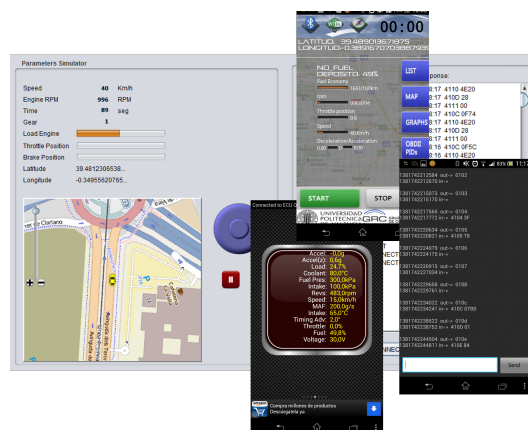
Parameters Simulator

Speed 40 Km/h
Engine RPM 996 RPM
Time 89 seg
Gear 1
Load Engine
Throttle Position
Brake Position
Latitude 39.4812306538...
Longitude -0.34955620765...

00:00
LATITUD: 39.4809013671875
LONGITUD: -0.3492670709887939
NO_FUEL DEPOSITO 45%
Fuel Economy
rpm
Throttle position
Speed
Deceleration/Acceleration
LIST
MAP
GRAPHS
OBDII PIDs
START
STOP
UNIVERSIDAD POLITECNICA DE VALENCIA GRC

ponse:
8:17 4110 4E20
8:17 410D 28
8:17 4111 00
8:17 410C 0F74
8:17 4110 4E20
8:17 410D 28
8:17 4111 00
8:16 410C 0F5C
8:16 4110 4E20

Connected to ECU

Accel: -0,0g
AccelZ: 0,6g
Load: 24,7%
Coolant: 80,0°C
Fuel Pres: 300,0kPa
Intake: 100,0kPa
Revs: 483,0rpm
Speed: 15,0km/h
MAF: 200,0g/s
Intake: 65,0°C
Timing Adv: 2,0°
Throttle: 0,0%
Fuel: 49,8%
Voltage: 30,0V

Compra millones de productos
Descárgatela ya

1381742215584 out-> 0102
1381742215573 out-> 0103
1381742215768 out-> 0104
1381742215771 in-> 4104 3F
1381742220634 out-> 0105
1381742220821 in-> 4105 78
1381742224078 out-> 0106
1381742224170 in-> ...
1381742226810 out-> 0107
1381742227004 in-> ...
1381742228568 out-> 0108
1381742228761 in-> ...
1381742234032 out-> 010c
1381742234241 in-> 410C 0F5C
1381742236833 out-> 010d
1381742236792 in-> 410D 01
1381742244304 out-> 010e
1381742244611 in-> 410E 84
Send